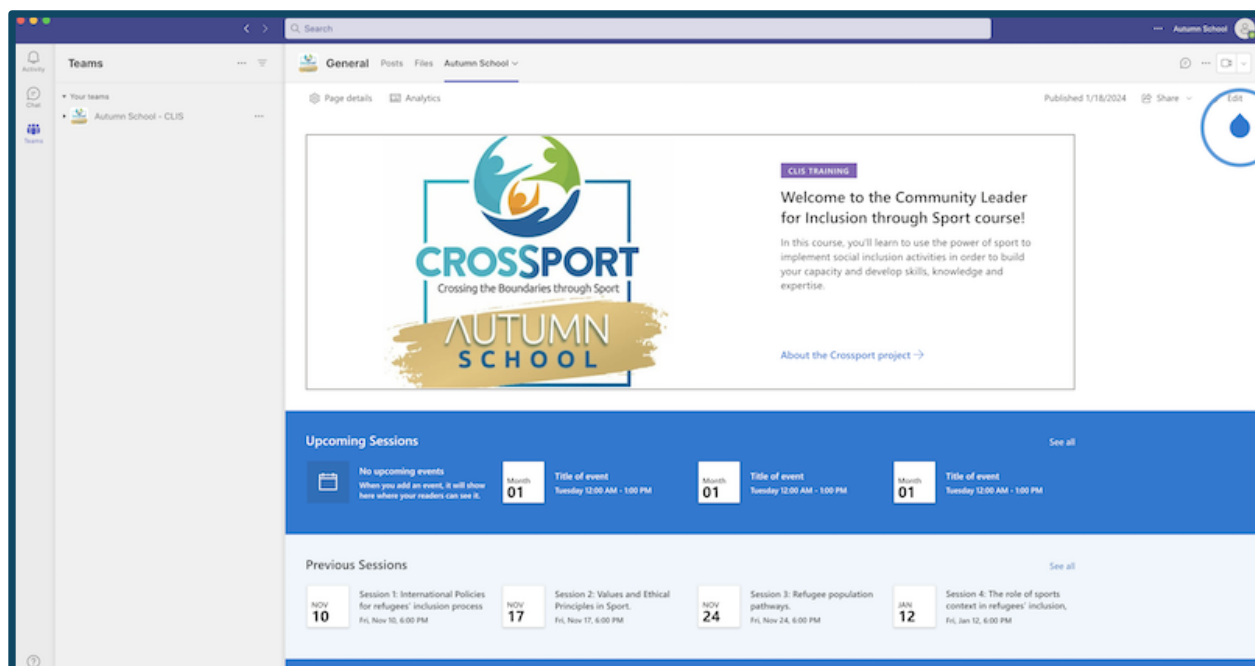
Search

Autumn School

Activity

Chat

Teams

Teams

Your teams

Autumn School - CLIS

General Posts Files Autumn School

Page details Analytics

Published 1/18/2024 Share Edit

CROSSPORT
Crossing the Boundaries through Sport
AUTUMN
SCHOOL

CLIS TRAINING

Welcome to the Community Leader for Inclusion through Sport course!

In this course, you'll learn to use the power of sport to implement social inclusion activities in order to build your capacity and develop skills, knowledge and expertise.

About the Crossport project →

Upcoming Sessions

See all

No upcoming events
When you add an event, it will show here where your readers can see it.

Month 01 Title of event Tuesday 12:00 AM - 1:00 PM

Month 01 Title of event Tuesday 12:00 AM - 1:00 PM

Month 01 Title of event Tuesday 12:00 AM - 1:00 PM

Previous Sessions

See all

NOV 10 Session 1: International Policies for refugees' inclusion process Fri, Nov 10, 6:00 PM

NOV 17 Session 2: Values and Ethical Principles in Sport. Fri, Nov 17, 6:00 PM

NOV 24 Session 3: Refugee population pathways. Fri, Nov 24, 6:00 PM

JAN 12 Session 4: The role of sports context in refugees' inclusion, Fri, Jan 12, 6:00 PM